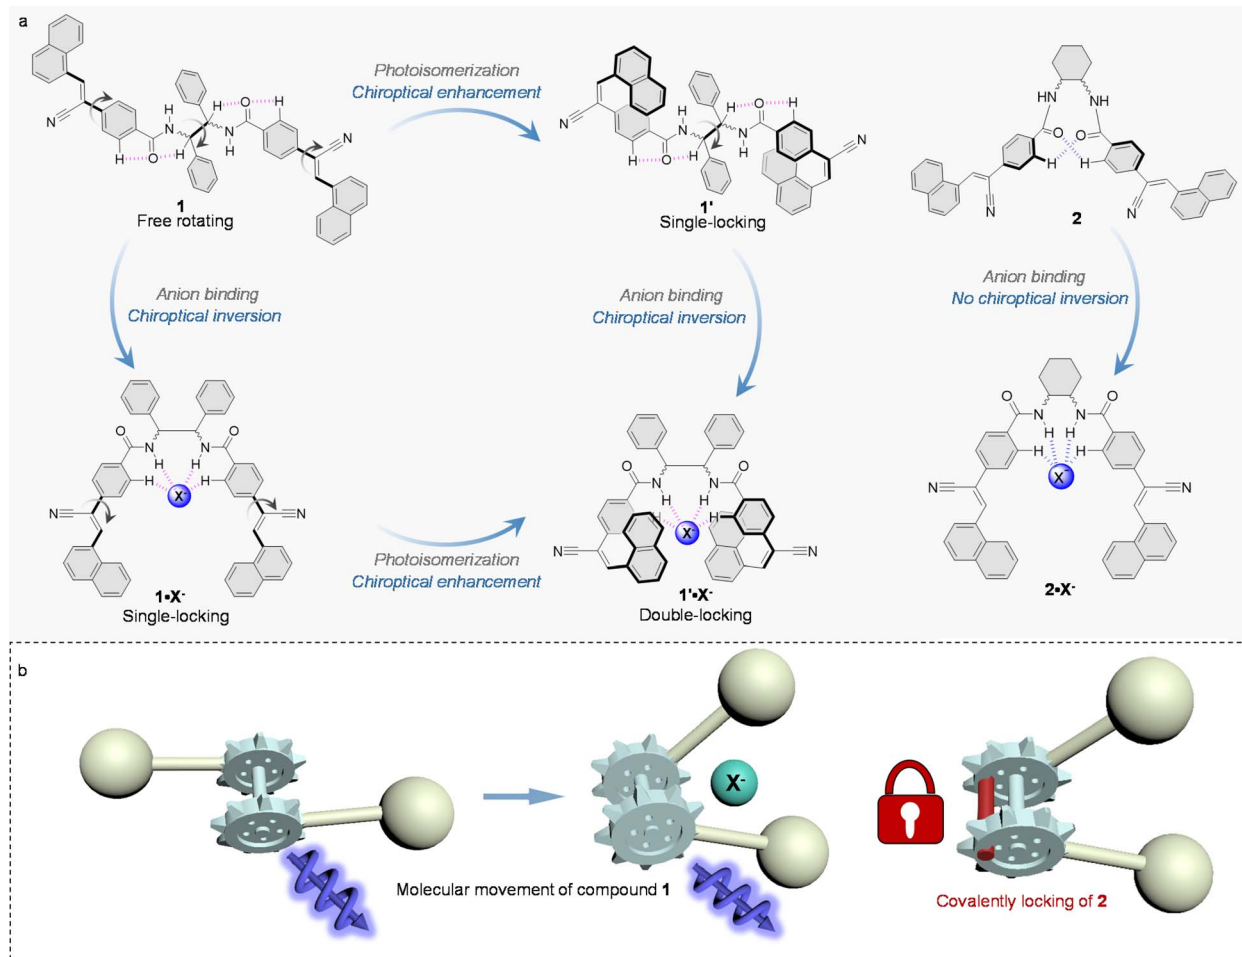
a

Photoisomerization
Chiroptical enhancement

1
Free rotating

1'
Single-locking

2

Anion binding
Chiroptical inversion

Anion binding
Chiroptical inversion

Anion binding
No chiroptical inversion

$1{\cdot}X^-$
Single-locking

Photoisomerization
Chiroptical enhancement

$1'{\cdot}X^-$
Double-locking

$2{\cdot}X^-$

b

$X^-$

Molecular movement of compound 1

Covalently locking of 2